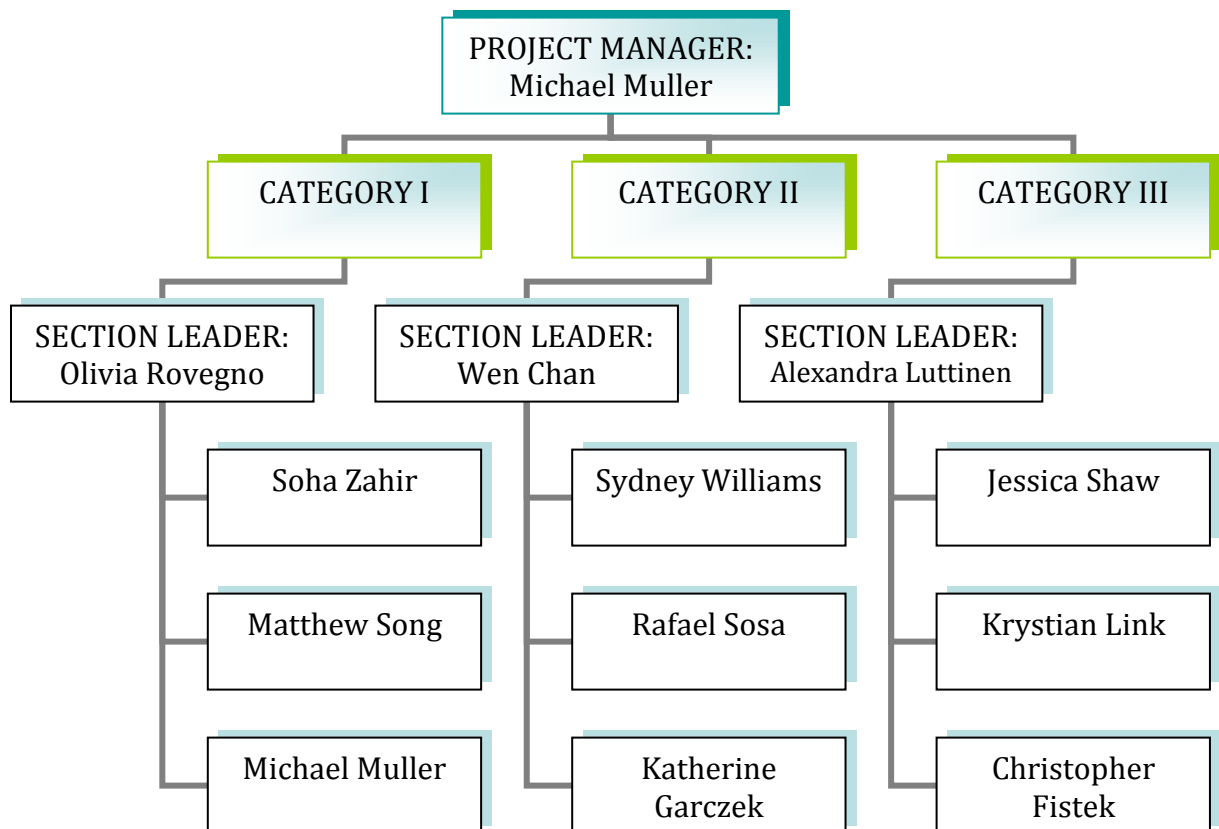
PROJECT MANAGER: Michael Muller

CATEGORY I

CATEGORY II

CATEGORY III

SECTION LEADER: Olivia Rovegno

Soha Zahir

Matthew Song

Michael Muller

SECTION LEADER: Wen Chan

Sydney Williams

Rafael Sosa

Katherine Garczek

SECTION LEADER: Alexandra Luttinen

Jessica Shaw

Krystian Link

Christopher Fistek